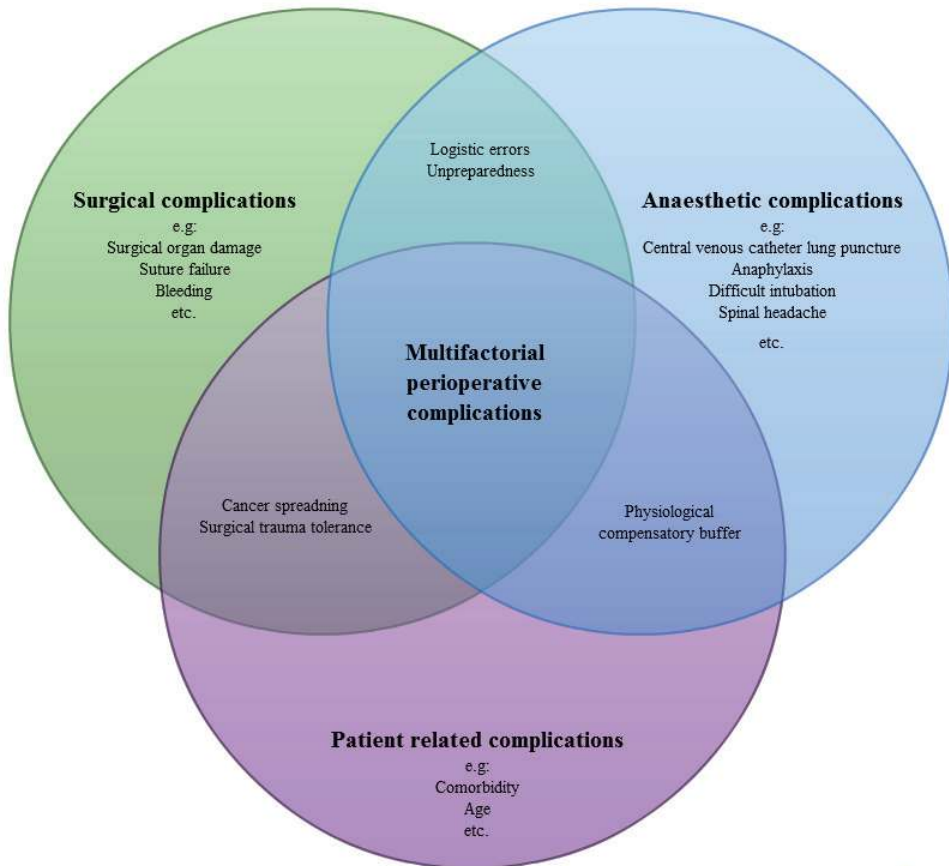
Logistic errors
Unpreparedness

Surgical complications
e.g:
Surgical organ damage
Suture failure
Bleeding
etc.

Anaesthetic complications
e.g:
Central venous catheter lung puncture
Anaphylaxis
Difficult intubation
Spinal headache
etc.

Multifactorial
perioperative
complications

Cancer spreadning
Surgical trauma tolerance

Physiological
compensatory buffer

Patient related complications
e.g:
Comorbidity
Age
etc.